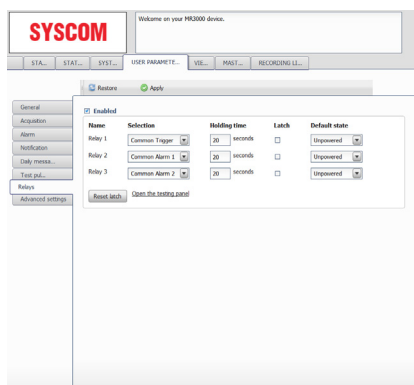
SYSCOM

Welcome on your MR3000 device.

STA... STAT... SYST... USER PARAMETE... VIE... MAST... RECORDING LI...

Restore Apply

General
Acquisition
Alarm
Notification
Daily messa...
Test pul...
Relays
Advanced settings

Enabled

| Name | Selection | Holding time | Latch | Default state |
|---|---|---|---|---|
| Relay 1 | Common Trigger | 20 seconds | | Unpowered |
| Relay 2 | Common Alarm 1 | 20 seconds | | Unpowered |
| Relay 3 | Common Alarm 2 | 20 seconds | | Unpowered |

Reset latch Open the testing panel